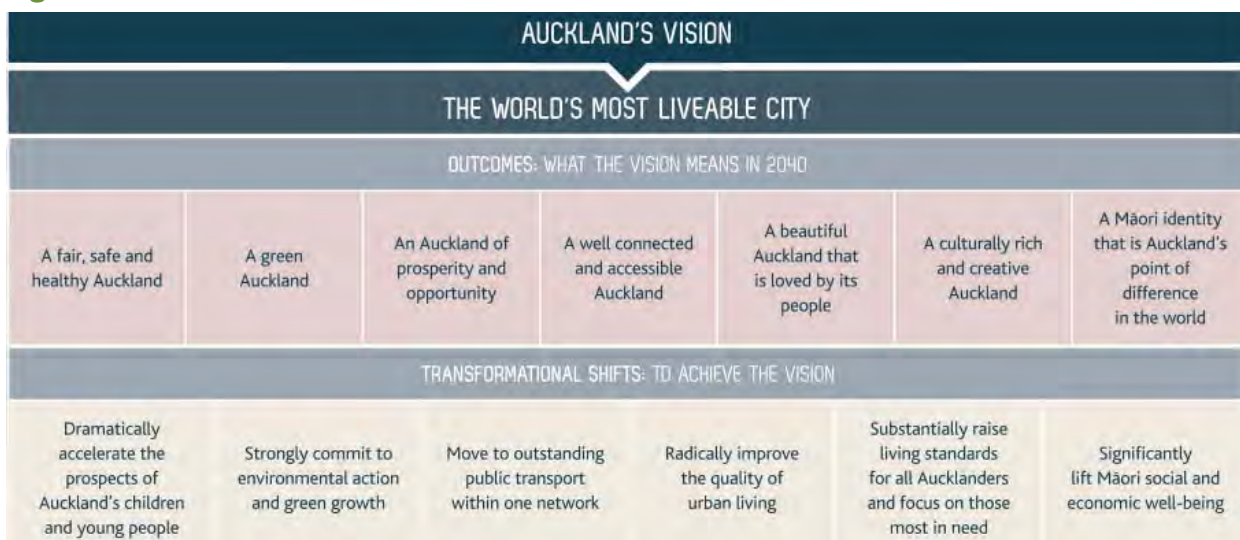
AUCKLAND'S VISION

THE WORLD'S MOST LIVEABLE CITY

OUTCOMES: WHAT THE VISION MEANS IN 2040

| A fair, safe and healthy Auckland | A green Auckland | An Auckland of prosperity and opportunity | A well connected and accessible Auckland | A beautiful Auckland that is loved by its people | A culturally rich and creative Auckland | A Māori identity that is Auckland's point of difference in the world |
|---|---|---|---|---|---|---|

TRANSFORMATIONAL SHIFTS: TO ACHIEVE THE VISION

| Dramatically accelerate the prospects of Auckland's children and young people | Strongly commit to environmental action and green growth | Move to outstanding public transport within one network | Radically improve the quality of urban living | Substantially raise living standards for all Aucklanders and focus on those most in need | Significantly lift Māori social and economic well-being |
|---|---|---|---|---|---|